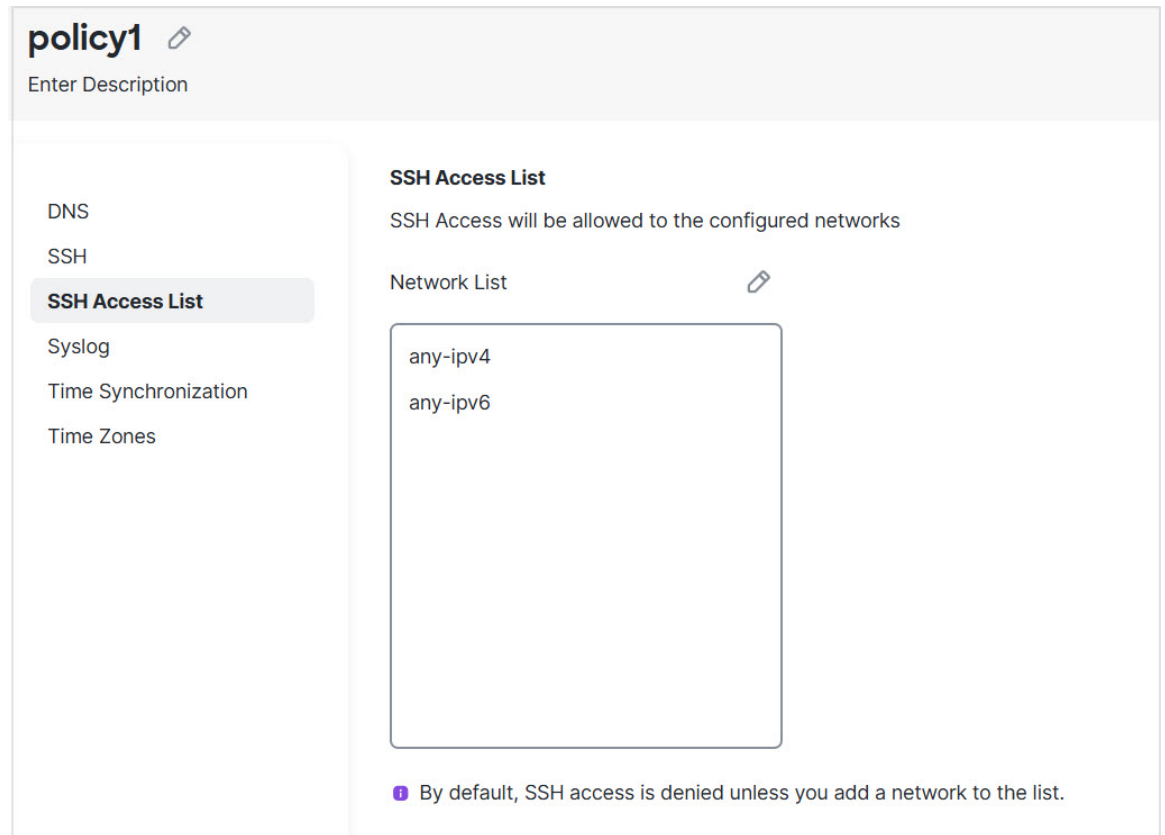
policy1

Enter Description

DNS
SSH
SSH Access List
Syslog
Time Synchronization
Time Zones

SSH Access List

SSH Access will be allowed to the configured networks

Network List

any-ipv4
any-ipv6

By default, SSH access is denied unless you add a network to the list.